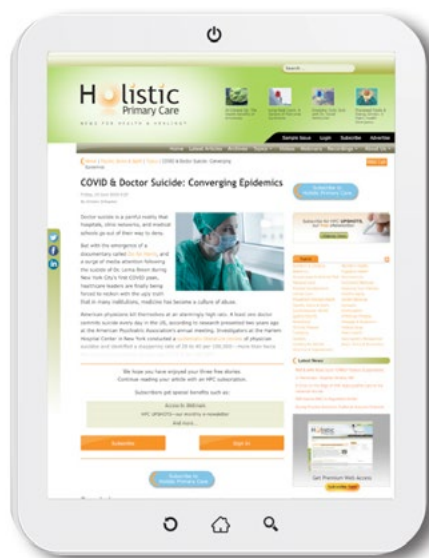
H
listic
Primary Care
NEWS FOR HEALTH & HEALING

Sample Issue   Login   Subscribe   Advertise

Home   Latest Articles   Archives   Topics   Videos   Webinars   Recordings   About Us

COVID & Doctor Suicide: Converging Epidemics

Doctor suicide is a painful reality that hospitals, clinic networks, and medical schools go out of their way to deny.

But with the emergence of a documentary called Do No Harm, and a surge of media attention following the suicide of Dr. Lorna Breen during New York City's first COVID peak, healthcare leaders are finally being forced to reckon with the ugly truth that in many institutions, medicine has become a culture of abuse.

American physicians kill themselves at an alarmingly high rate. At least one doctor commits suicide every day in the US, according to research presented two years ago at the American Psychiatric Association's annual meeting. Investigators at the Harlem Hospital Center in New York conducted a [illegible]

We hope you have enjoyed your three free stories. Continue reading your article with an HPC subscription.

Subscribers get special benefits such as:

Access to Web hub
HPC UPDATE!—our monthly e-newsletter
And more...

Subscribe   Sign In

Subscribe to Holistic Primary Care

Subscribe to Holistic Primary Care

Subscribe to the HPC UPDATE, Our free eNewsletter

Topics

Latest News

Get Premium Web Access